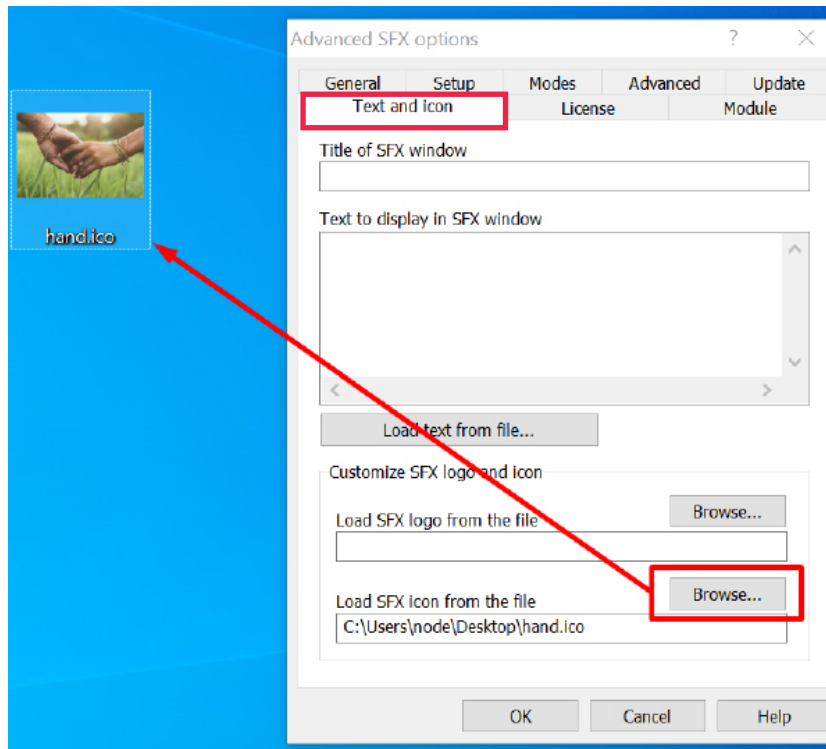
hand.ico

Advanced SFX options ? ✕

General Setup Modes Advanced Update
Text and icon License Module

Title of SFX window

Text to display in SFX window

Load text from file...

Customize SFX logo and icon

Load SFX logo from the file
Browse...

Load SFX icon from the file
Browse...
C:\Users\node\Desktop\hand.ico

OK Cancel Help